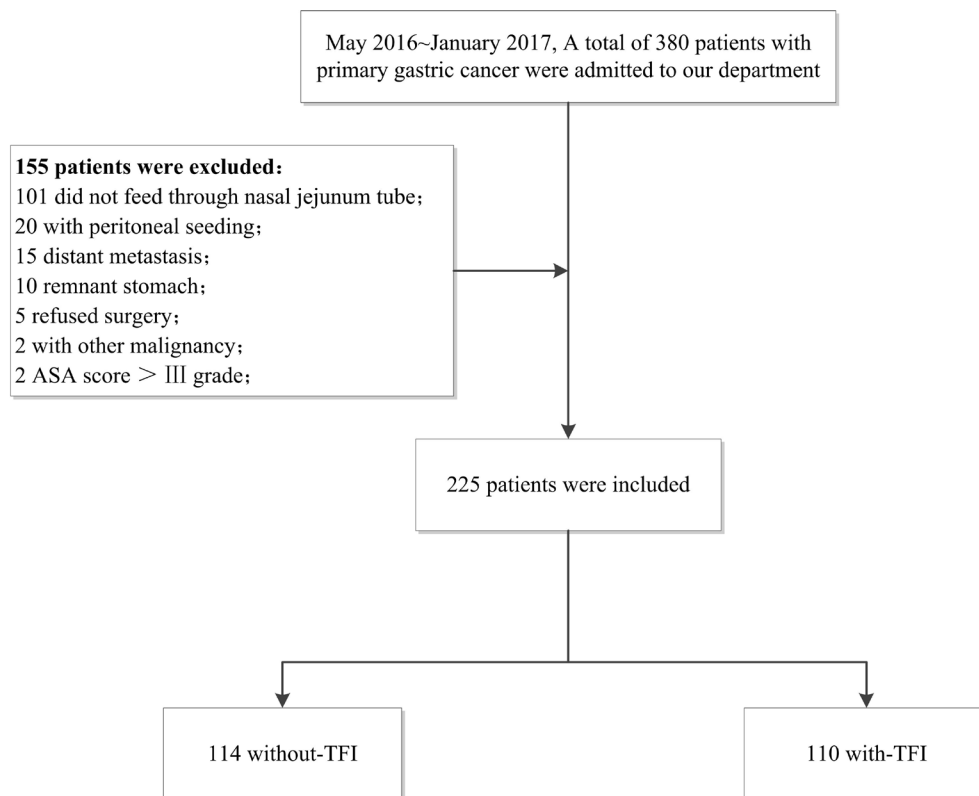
May 2016~January 2017, A total of 380 patients with primary gastric cancer were admitted to our department

**155 patients were excluded：**
101 did not feed through nasal jejunum tube；
20 with peritoneal seeding；
15 distant metastasis；
10 remnant stomach；
5 refused surgery；
2 with other malignancy；
2 ASA score ＞ Ⅲ grade；

225 patients were included

114 without-TFI

110 with-TFI